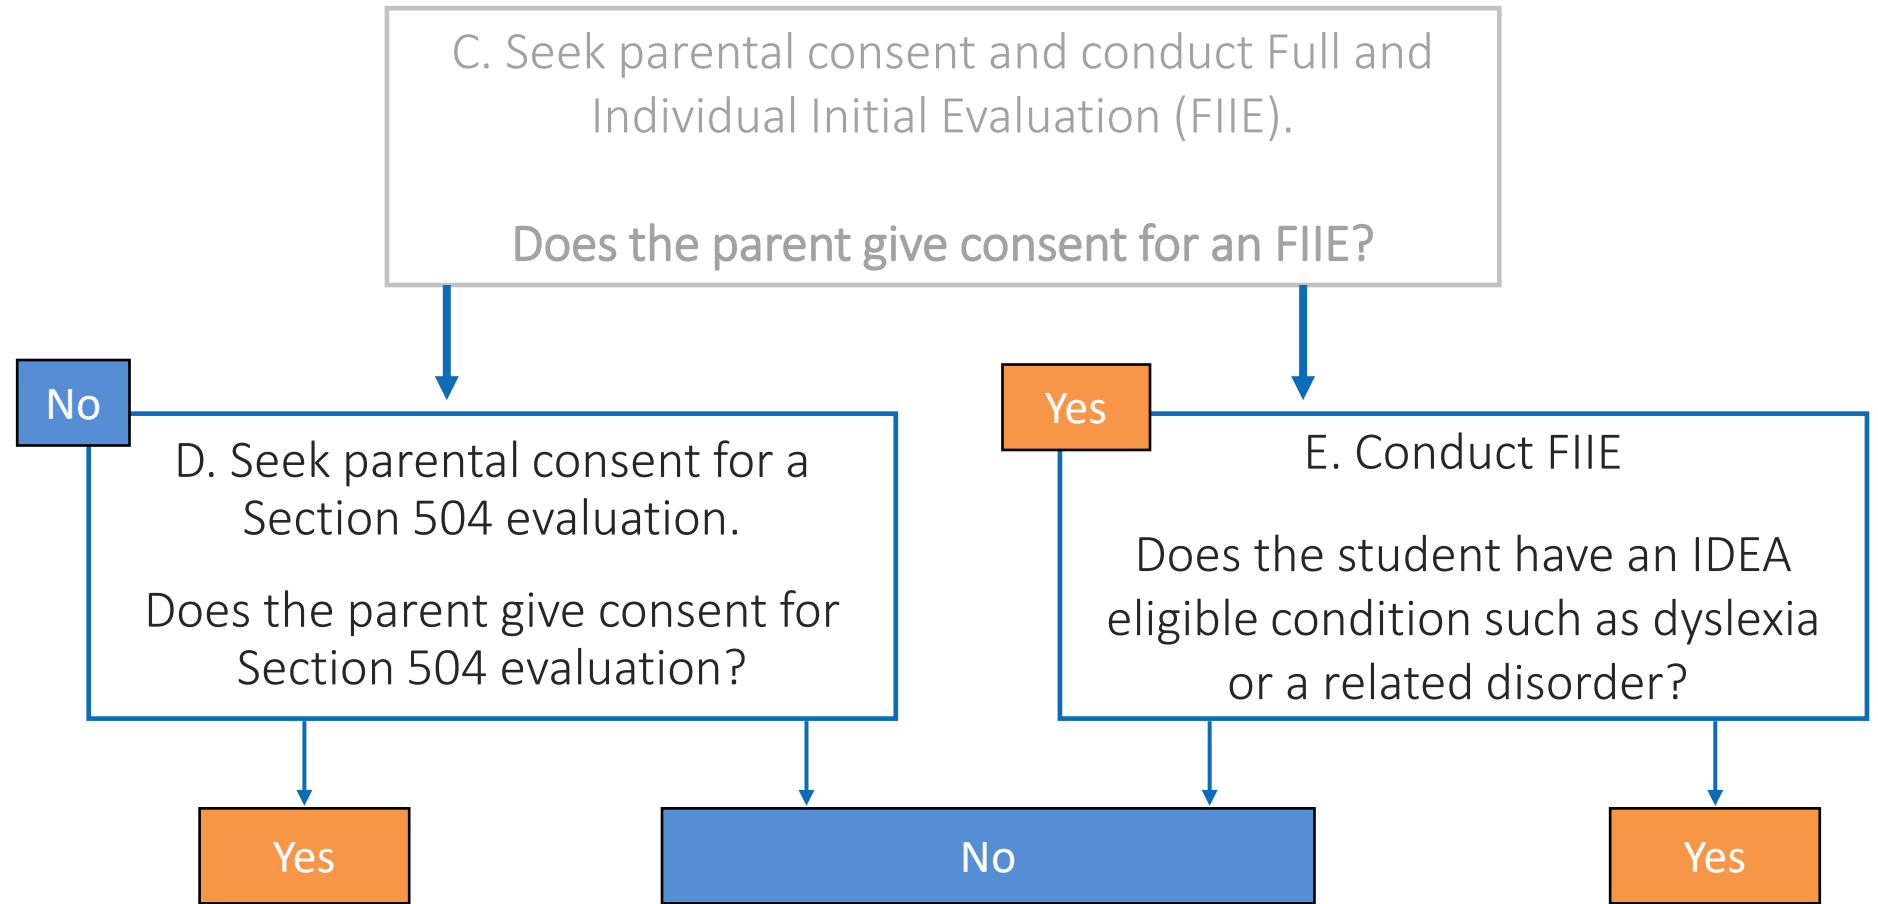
C. Seek parental consent and conduct Full and Individual Initial Evaluation (FIIE).

Does the parent give consent for an FIIE?

No

D. Seek parental consent for a Section 504 evaluation.

Does the parent give consent for Section 504 evaluation?

Yes

E. Conduct FIIE

Does the student have an IDEA eligible condition such as dyslexia or a related disorder?

Yes

No

Yes